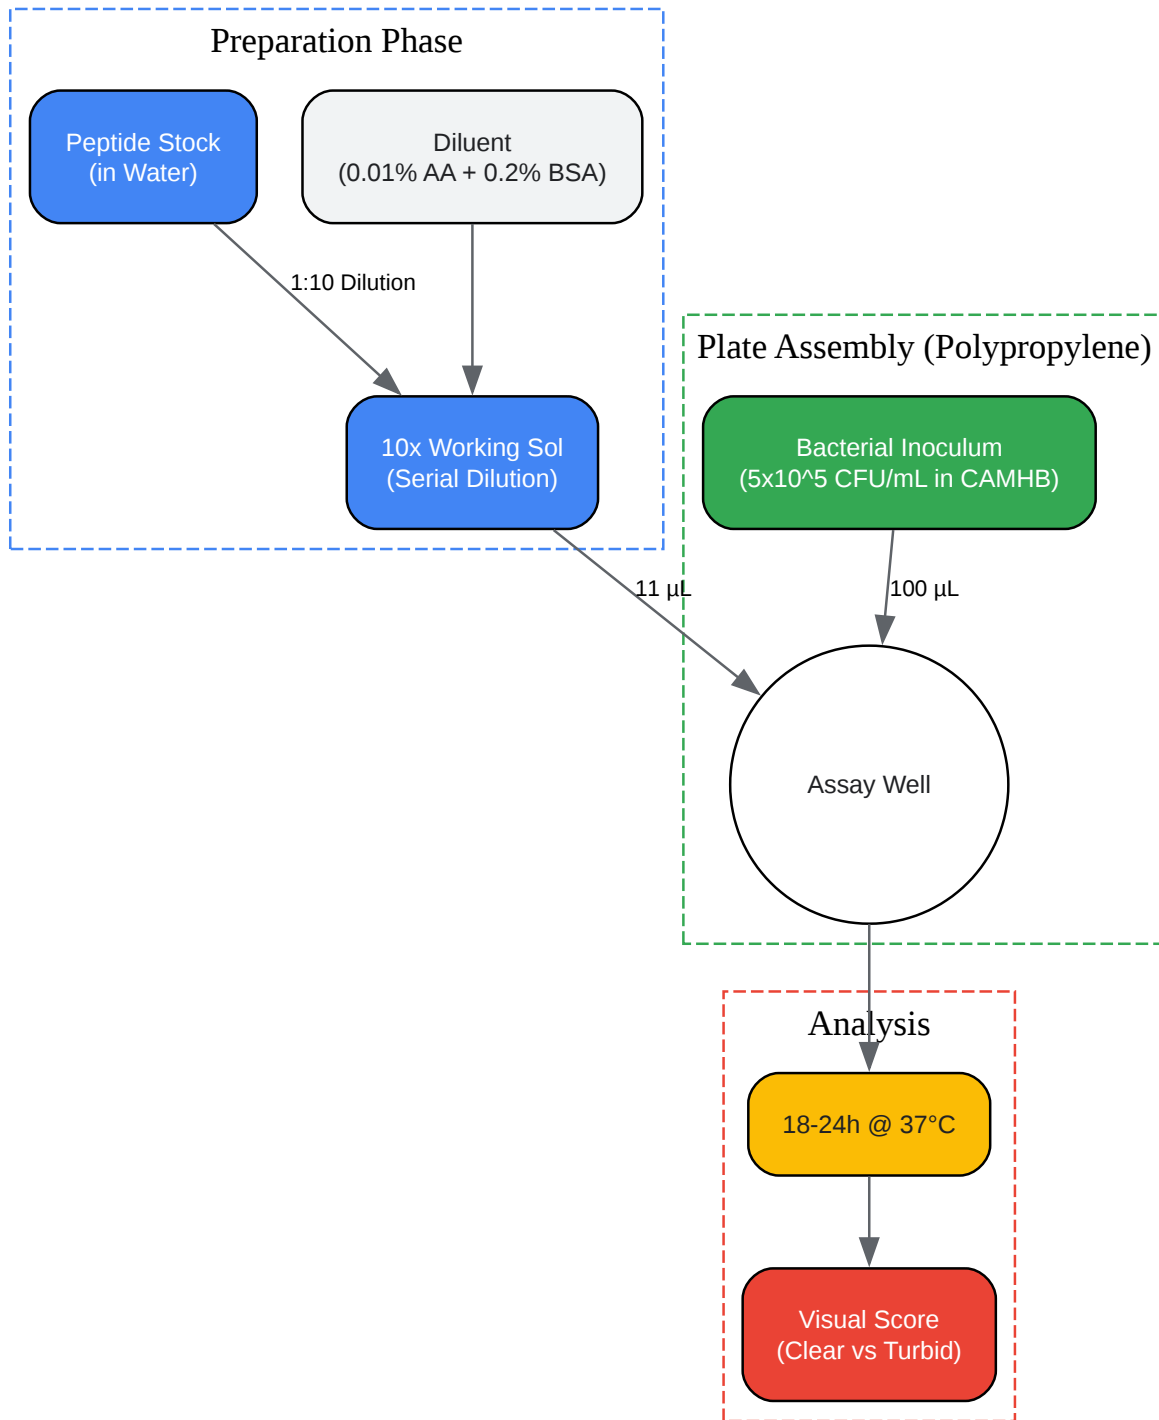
Preparation Phase

Peptide Stock
(in Water)

Diluent
(0.01% AA + 0.2% BSA)

1:10 Dilution

10x Working Sol
(Serial Dilution)

Plate Assembly (Polypropylene)

Bacterial Inoculum
(5x10^5 CFU/mL in CAMHB)

11 µL

100 µL

Assay Well

Analysis

18-24h @ 37°C

Visual Score
(Clear vs Turbid)